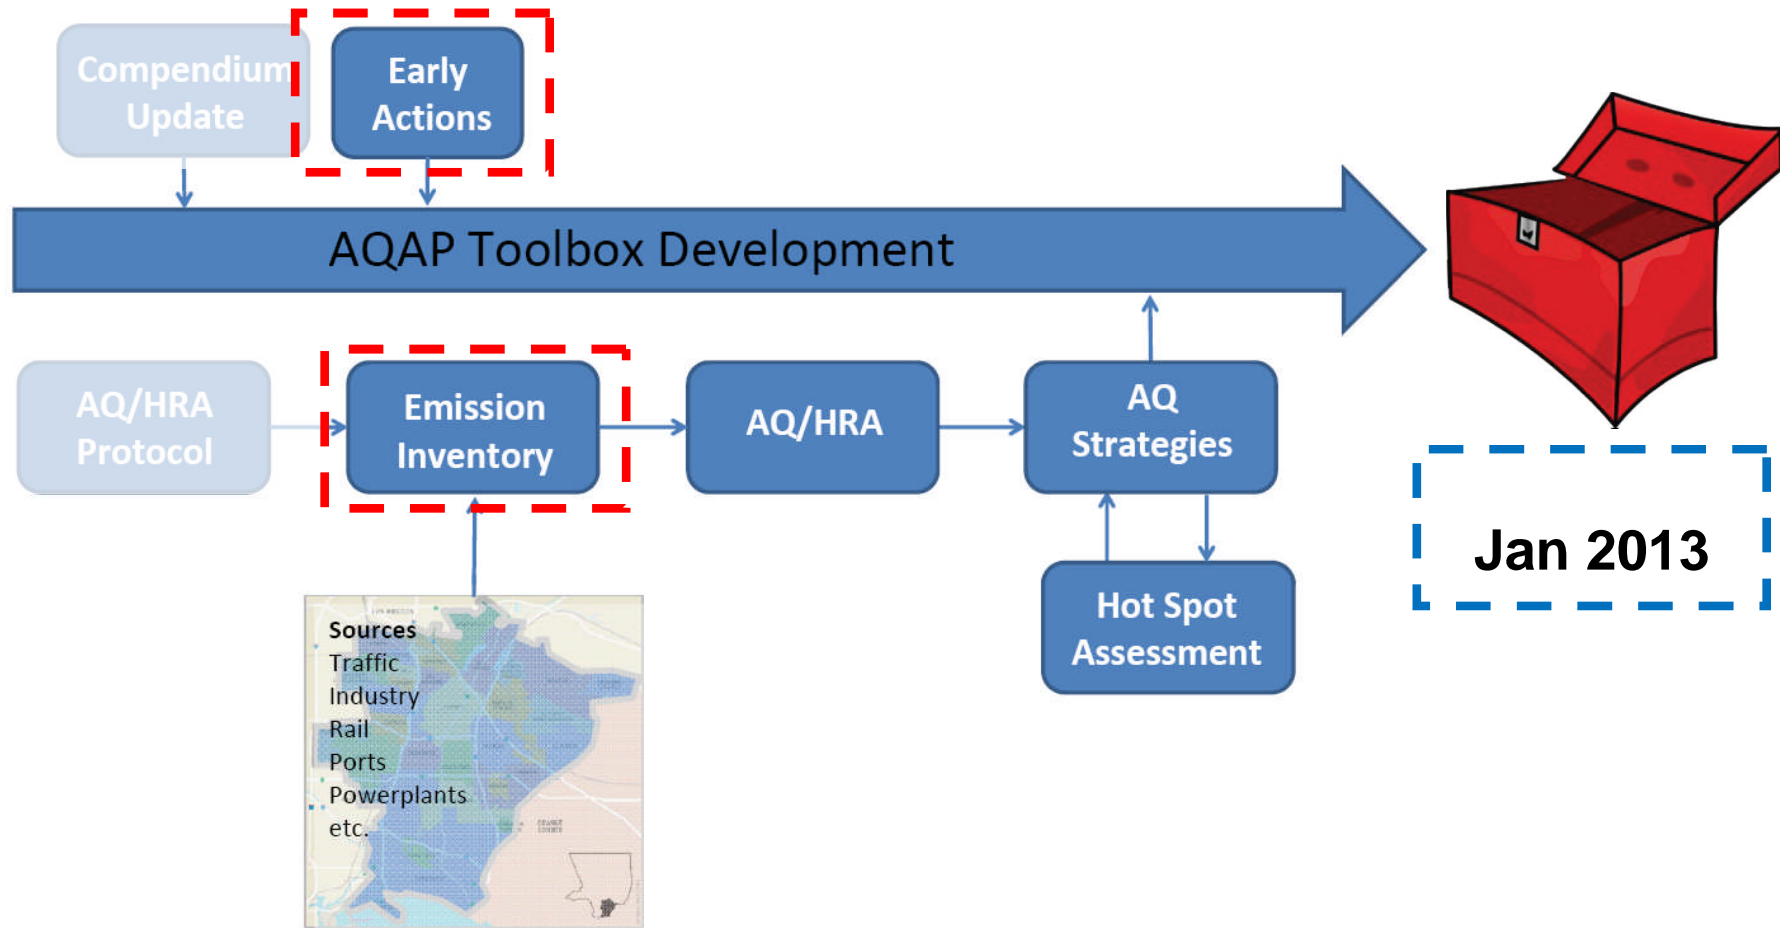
Compendium Update

Early Actions

AQAP Toolbox Development

AQ/HRA Protocol

Emission Inventory

AQ/HRA

AQ Strategies

Hot Spot Assessment

Jan 2013

Sources
Traffic
Industry
Rail
Ports
Powerplants
etc.